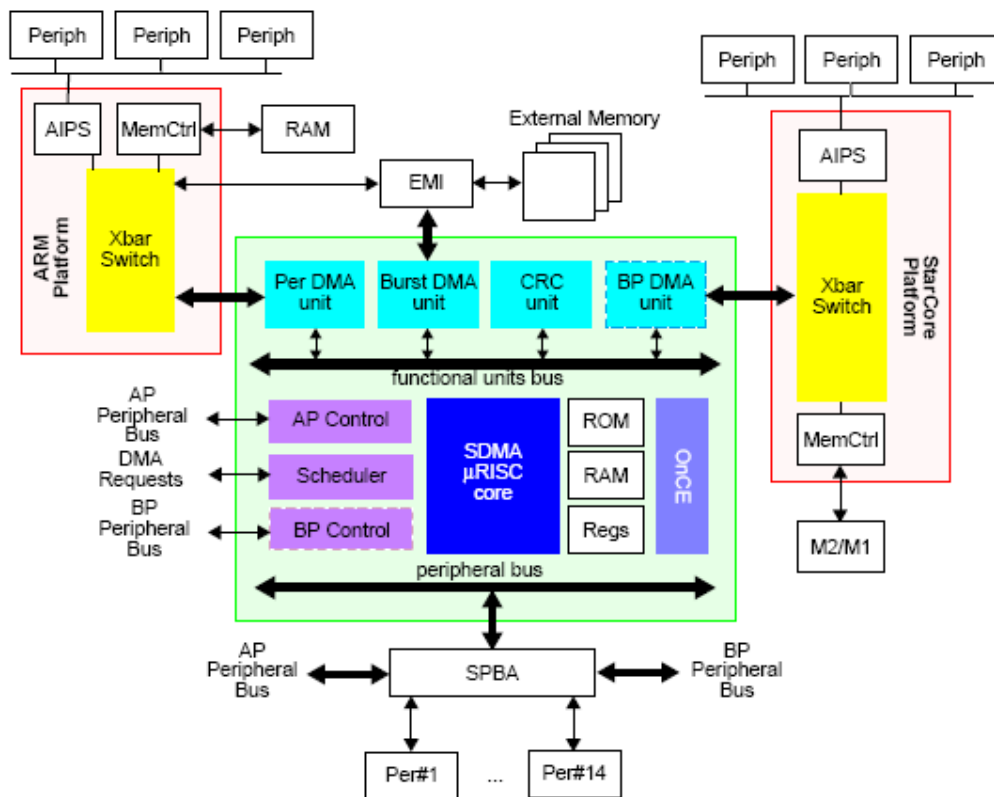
Periph
Periph
Periph

AIPS
MemCtrl
RAM

ARM Platform

Xbar Switch

External Memory

EMI

Periph
Periph
Periph

AIPS

Xbar Switch

StarCore Platform

MemCtrl

M2/M1

Per DMA unit
Burst DMA unit
CRC unit
BP DMA unit

functional units bus

AP Peripheral Bus
DMA Requests
BP Peripheral Bus

AP Control
Scheduler
BP Control

SDMA µRISC core

ROM
RAM
Regs

OnCE

peripheral bus

AP Peripheral Bus
SPBA
BP Peripheral Bus

Per#1
...
Per#14